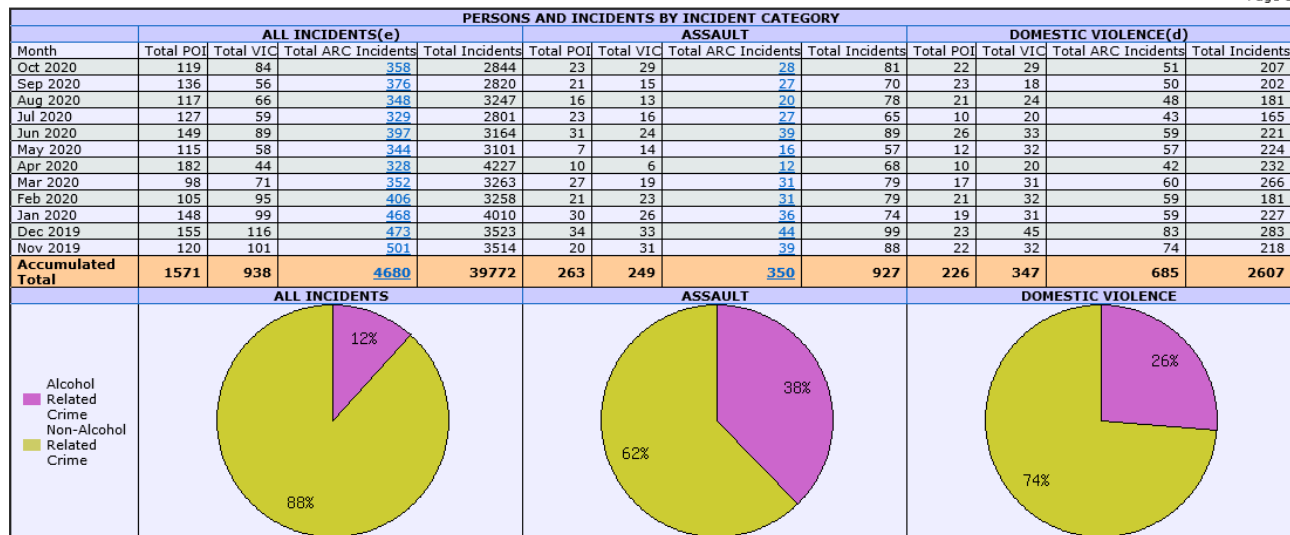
PERSONS AND INCIDENTS BY INCIDENT CATEGORY

| | ALL INCIDENTS(e) | | | | ASSAULT | | | | DOMESTIC VIOLENCE(d) | | | |
|---|---|---|---|---|---|---|---|---|---|---|---|---|
| Month | Total POI | Total VIC | Total ARC Incidents | Total Incidents | Total POI | Total VIC | Total ARC Incidents | Total Incidents | Total POI | Total VIC | Total ARC Incidents | Total Incidents |
| Oct 2020 | 119 | 84 | 358 | 2844 | 23 | 29 | 28 | 81 | 22 | 29 | 51 | 207 |
| Sep 2020 | 136 | 56 | 376 | 2820 | 21 | 15 | 27 | 70 | 23 | 18 | 50 | 202 |
| Aug 2020 | 117 | 66 | 348 | 3247 | 16 | 13 | 20 | 78 | 21 | 24 | 48 | 181 |
| Jul 2020 | 127 | 59 | 329 | 2801 | 23 | 16 | 27 | 65 | 10 | 20 | 43 | 165 |
| Jun 2020 | 149 | 89 | 397 | 3164 | 31 | 24 | 39 | 89 | 26 | 33 | 59 | 221 |
| May 2020 | 115 | 58 | 344 | 3101 | 7 | 14 | 16 | 57 | 12 | 32 | 57 | 224 |
| Apr 2020 | 182 | 44 | 328 | 4227 | 10 | 6 | 12 | 68 | 10 | 20 | 42 | 232 |
| Mar 2020 | 98 | 71 | 352 | 3263 | 27 | 19 | 31 | 79 | 17 | 31 | 60 | 266 |
| Feb 2020 | 105 | 95 | 406 | 3258 | 21 | 23 | 31 | 79 | 21 | 32 | 59 | 181 |
| Jan 2020 | 148 | 99 | 468 | 4010 | 30 | 26 | 36 | 74 | 19 | 31 | 59 | 227 |
| Dec 2019 | 155 | 116 | 473 | 3523 | 34 | 33 | 44 | 99 | 23 | 45 | 83 | 283 |
| Nov 2019 | 120 | 101 | 501 | 3514 | 20 | 31 | 39 | 88 | 22 | 32 | 74 | 218 |
| Accumulated Total | 1571 | 938 | 4680 | 39772 | 263 | 249 | 350 | 927 | 226 | 347 | 685 | 2607 |

ALL INCIDENTS
ASSAULT
DOMESTIC VIOLENCE

Alcohol Related Crime
Non-Alcohol Related Crime

12%
88%

38%
62%

26%
74%